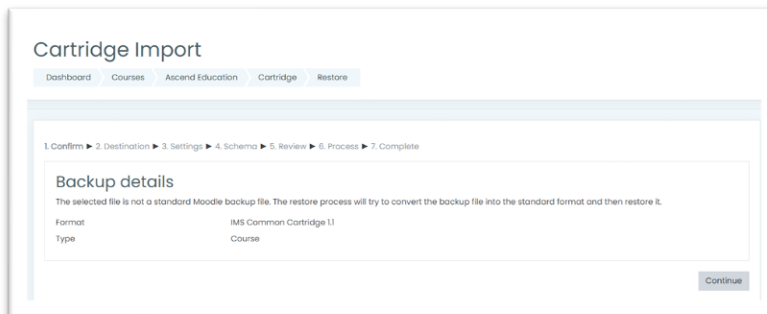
Cartridge Import

Dashboard Courses Ascend Education Cartridge Restore

1. Confirm ► 2. Destination ► 3. Settings ► 4. Schema ► 5. Review ► 6. Process ► 7. Complete

Backup details

The selected file is not a standard Moodle backup file. The restore process will try to convert the backup file into the standard format and then restore it.

| | |
|---|---|
| Format | IMS Common Cartridge 1.1 |
| Type | Course |

Continue